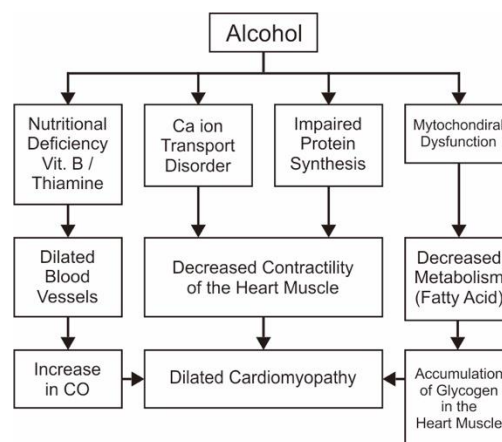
Alcohol

Nutritional Deficiency Vit. B / Thiamine

Ca ion Transport Disorder

Impaired Protein Synthesis

Mytochondiral Dysfunction

Dilated Blood Vessels

Decreased Contractility of the Heart Muscle

Decreased Metabolism (Fatty Acid)

Increase in CO

Dilated Cardiomyopathy

Accumulation of Glycogen in the Heart Muscle